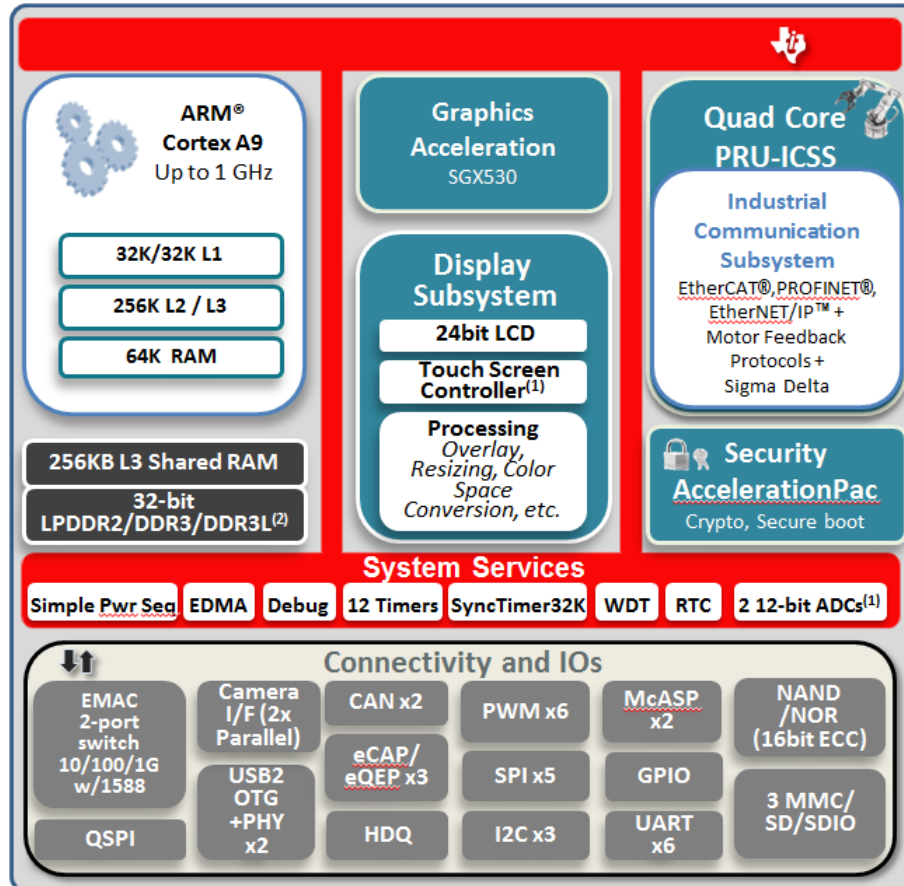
ARM®
Cortex A9
Up to 1 GHz

32K/32K L1

256K L2 / L3

64K RAM

256KB L3 Shared RAM

32-bit
LPDDR2/DDR3/DDR3L$^{(2)}$

Graphics
Acceleration
SGX530

Display
Subsystem

24bit LCD

Touch Screen
Controller$^{(1)}$

Processing
Overlay,
Resizing, Color
Space
Conversion, etc.

Quad Core
PRU-ICSS

Industrial
Communication
Subsystem

EtherCAT®,PROFINET®,
EtherNET/IP™ +
Motor Feedback
Protocols +
Sigma Delta

Security
AccelerationPac
Crypto, Secure boot

System Services

Simple Pwr Seq | EDMA | Debug | 12 Timers | SyncTimer32K | WDT | RTC | 2 12-bit ADCs$^{(1)}$

Connectivity and IOs

EMAC
2-port
switch
10/100/1G
w/1588

QSPI

Camera
I/F (2x
Parallel)

USB2
OTG
+PHY
x2

CAN x2

eCAP/
eQEP x3

HDQ

PWM x6

SPI x5

I2C x3

McASP
x2

GPIO

UART
x6

NAND
/NOR
(16bit ECC)

3 MMC/
SD/SDIO